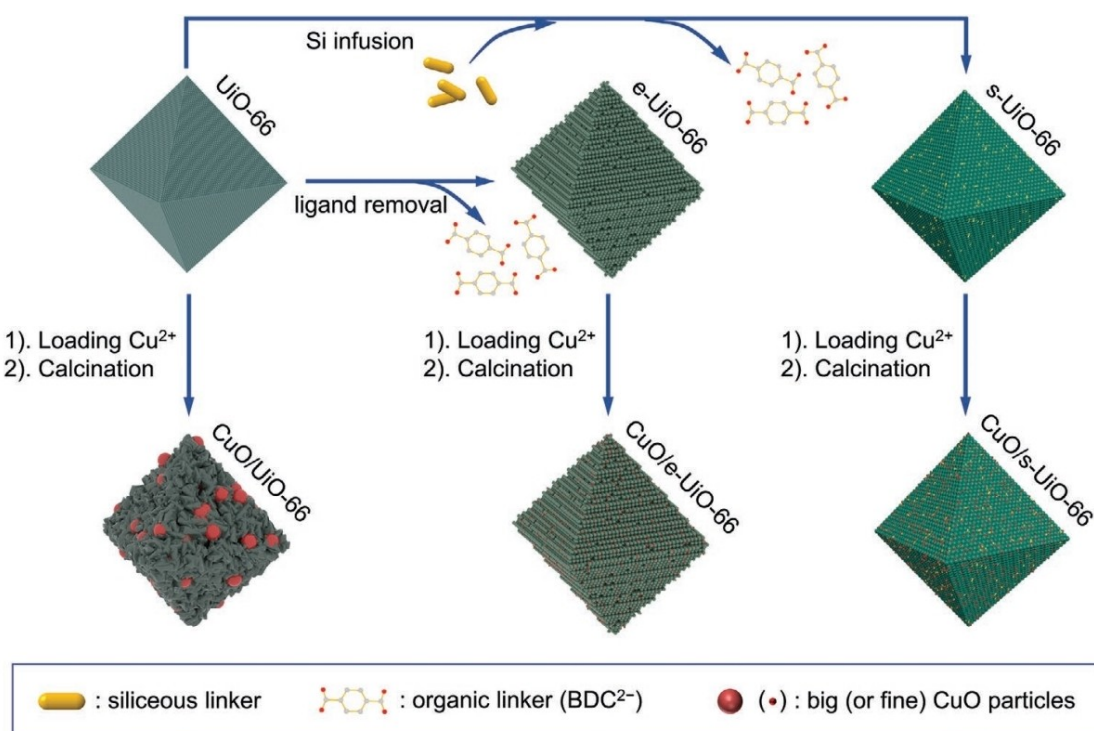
UiO-66

Si infusion

e-UiO-66

s-UiO-66

ligand removal

1). Loading Cu$^{2+}$
2). Calcination

1). Loading Cu$^{2+}$
2). Calcination

1). Loading Cu$^{2+}$
2). Calcination

CuO/UiO-66

CuO/e-UiO-66

CuO/s-UiO-66

: siliceous linker
: organic linker (BDC$^{2-}$)
(•) : big (or fine) CuO particles